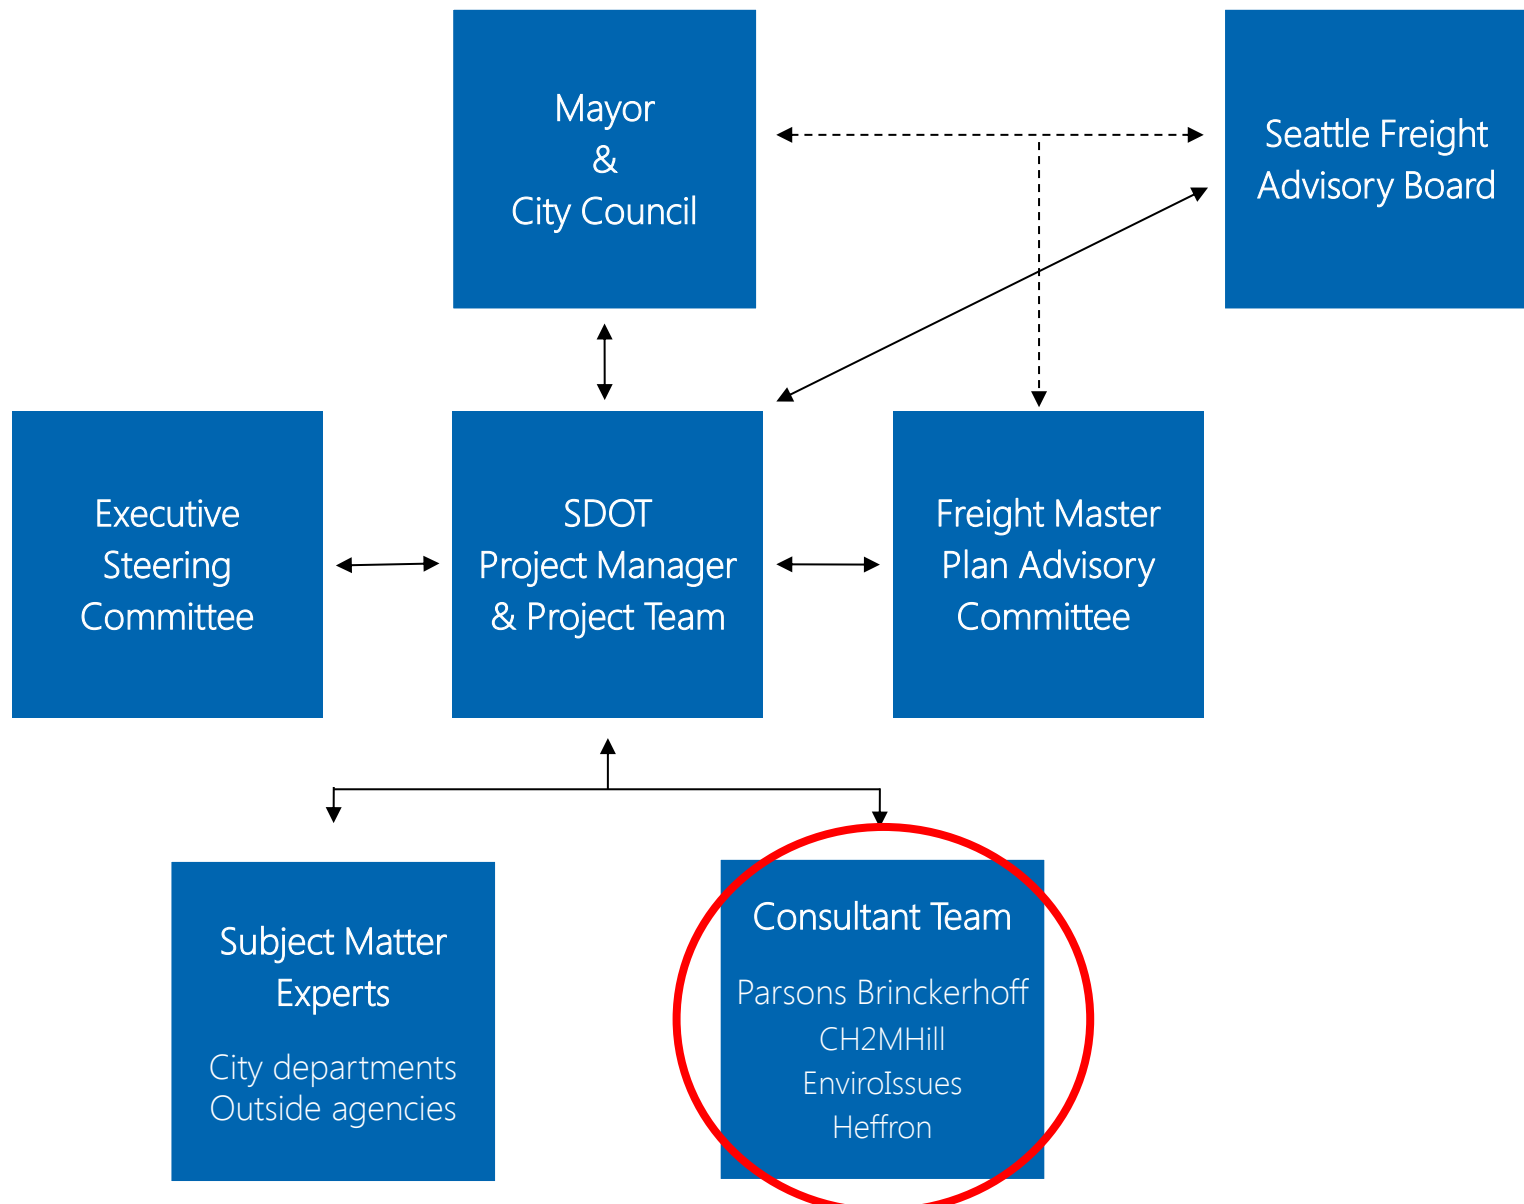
Mayor
&
City Council

Seattle Freight
Advisory Board

Executive
Steering
Committee

SDOT
Project Manager
& Project Team

Freight Master
Plan Advisory
Committee

Subject Matter
Experts

City departments
Outside agencies

Consultant Team

Parsons Brinckerhoff
CH2MHill
EnviroIssues
Heffron